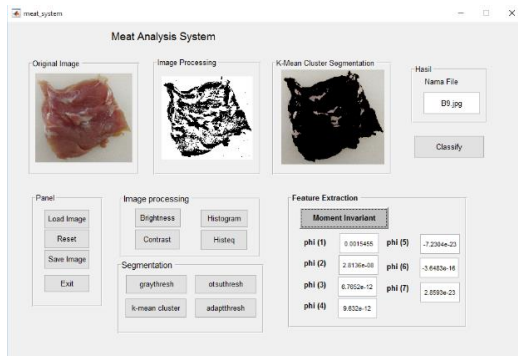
meat_system

Meat Analysis System

Original Image

Image Processing

K-Mean Cluster Segmentation

Hasil

Nama File

B9.jpg

Classify

Panel

Load Image

Reset

Save Image

Exit

Image processing

Brightness

Histogram

Contrast

Histeq

Segmentation

graythresh

otsuthresh

k-mean cluster

adaptthresh

Feature Extraction

Moment Invariant

phi (1) 0.0015455

phi (2) 2.8136e-08

phi (3) 6.7652e-12

phi (4) 9.632e-12

phi (5) -7.2304e-23

phi (6) -3.6483e-16

phi (7) 2.8593e-23